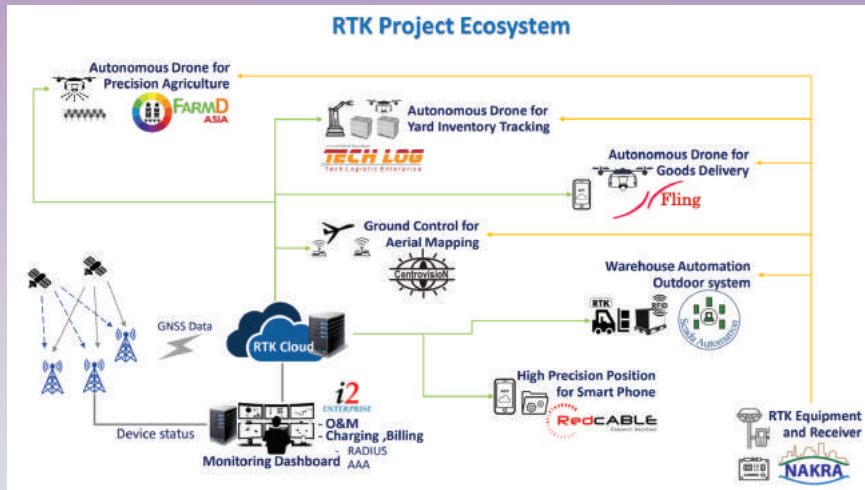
RTK Project Ecosystem

Autonomous Drone for Precision Agriculture

FarmD ASIA

Autonomous Drone for Yard Inventory Tracking

TECH LOG

Tech Logistic Enterprise

Autonomous Drone for Goods Delivery

Fling

Ground Control for Aerial Mapping

Centrovision

Warehouse Automation Outdoor system

RTK

RFID

Scada Automation

GNSS Data

RTK Cloud

High Precision Position for Smart Phone

RedCABLE

i2 ENTERPRISE

Device status

- O&M
- Charging ,Billing
- RADIUS
- AAA

Monitoring Dashboard

RTK Equipment and Receiver

NAKRA